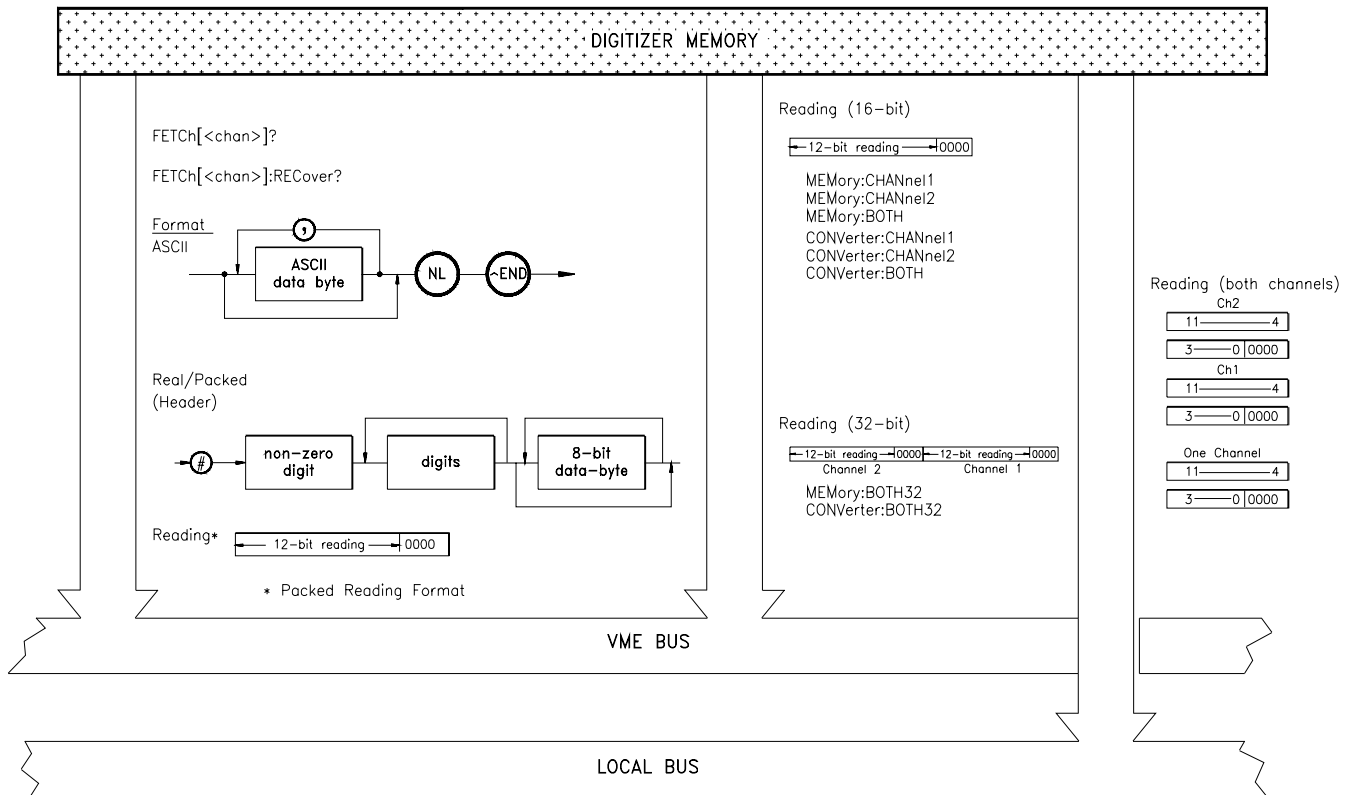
DIGITIZER MEMORY

FETCh[<chan>]?

FETCh[<chan>]:RECover?

Format
ASCII

,

ASCII data byte

NL

~END

Real/Packed
(Header)

#

non-zero digit

digits

8-bit data-byte

Reading*

12-bit reading

0000

* Packed Reading Format

Reading (16-bit)

12-bit reading

0000

MEMory:CHANnel1
MEMory:CHANnel2
MEMory:BOTH
CONVerter:CHANnel1
CONVerter:CHANnel2
CONVerter:BOTH

Reading (32-bit)

12-bit reading

0000

12-bit reading

0000

Channel 2

Channel 1

MEMory:BOTH32
CONVerter:BOTH32

Reading (both channels)

Ch2

11

4

3

0

0000

Ch1

11

4

3

0

0000

One Channel

11

4

3

0

0000

VME BUS

LOCAL BUS